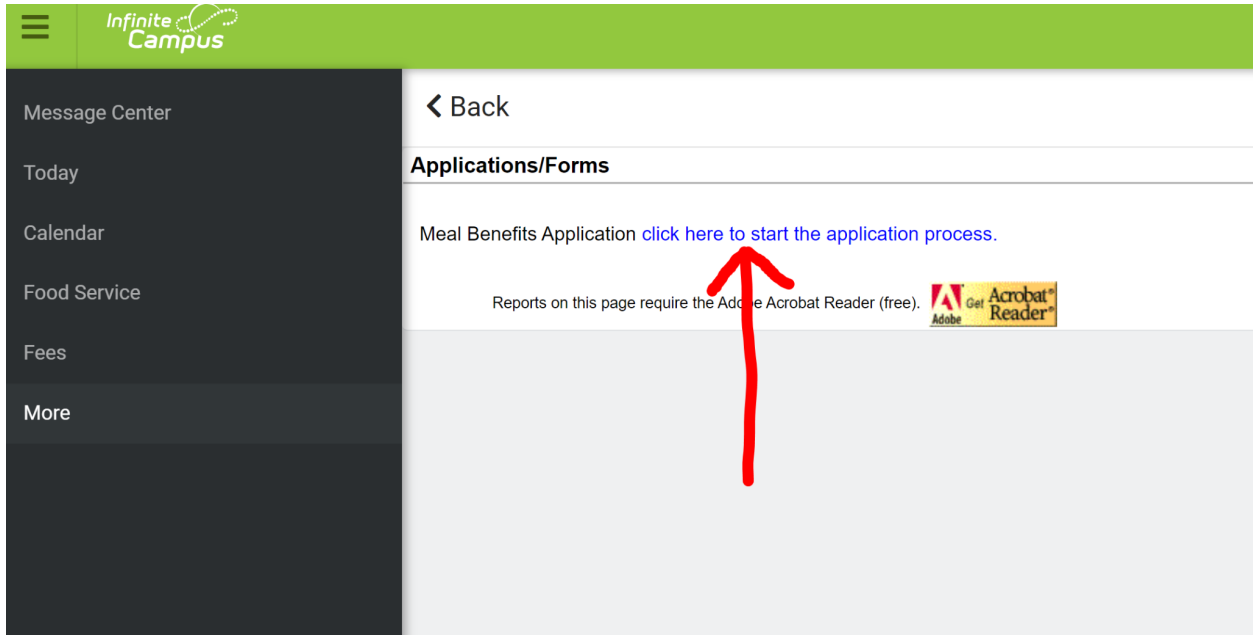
Infinite Campus

Message Center

Today

Calendar

Food Service

Fees

More

Back

Applications/Forms

Meal Benefits Application click here to start the application process.

Reports on this page require the Ado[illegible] Acrobat Reader (free).

Adobe Get Acrobat® Reader®